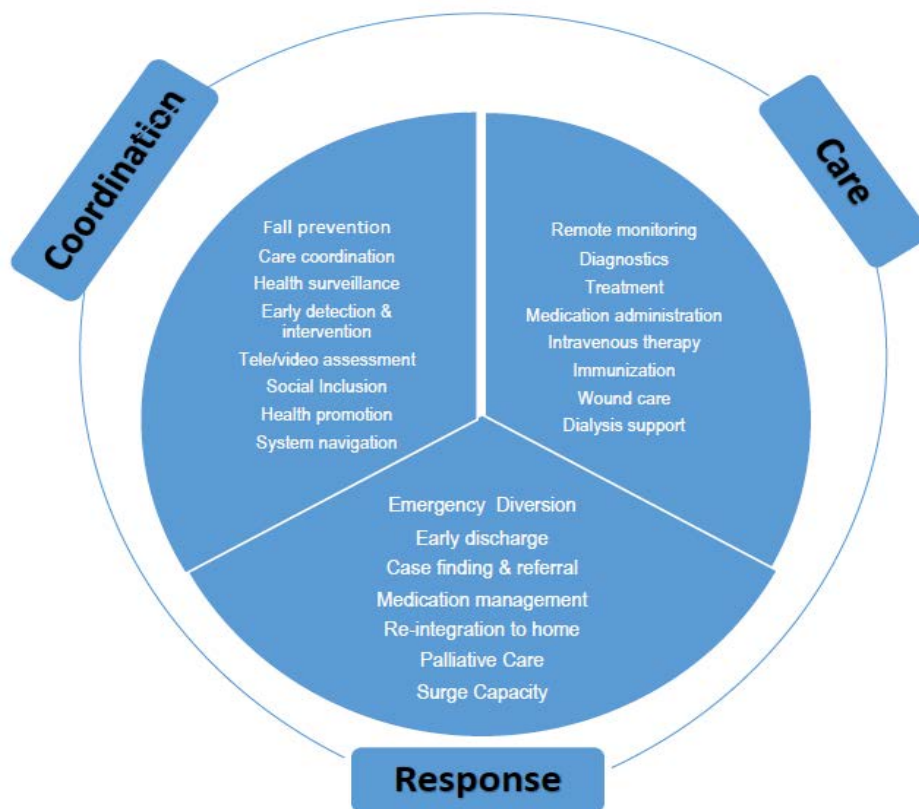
Coordination

Care

Fall prevention
Care coordination
Health surveillance
Early detection & intervention
Tele/video assessment
Social Inclusion
Health promotion
System navigation

Remote monitoring
Diagnostics
Treatment
Medication administration
Intravenous therapy
Immunization
Wound care
Dialysis support

Emergency Diversion
Early discharge
Case finding & referral
Medication management
Re-integration to home
Palliative Care
Surge Capacity

Response